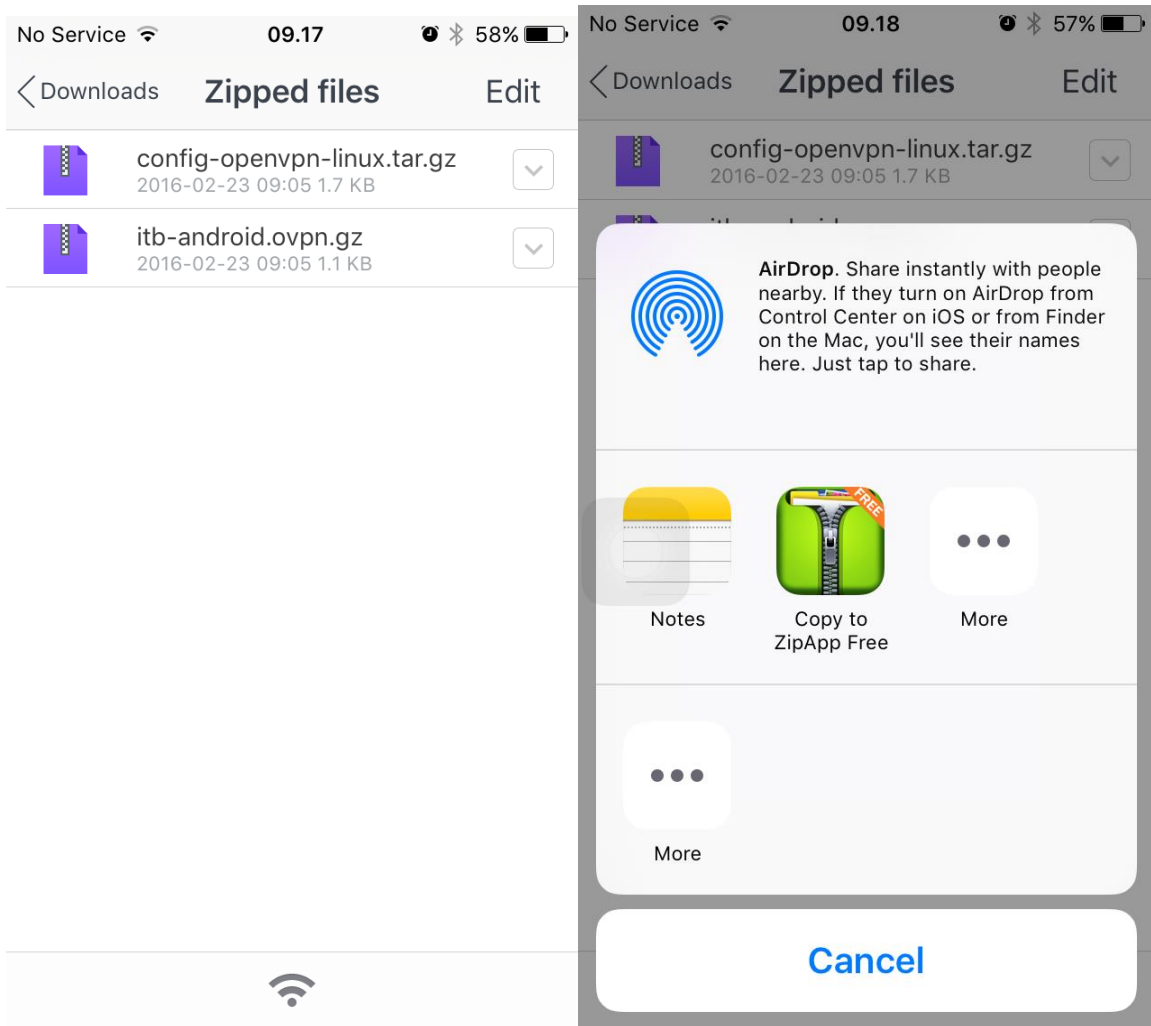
No Service 09.17 58%

Downloads Zipped files Edit

config-openvpn-linux.tar.gz
2016-02-23 09:05 1.7 KB

itb-android.ovpn.gz
2016-02-23 09:05 1.1 KB

No Service 09.18 57%

Downloads Zipped files Edit

config-openvpn-linux.tar.gz
2016-02-23 09:05 1.7 KB

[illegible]

AirDrop. Share instantly with people nearby. If they turn on AirDrop from Control Center on iOS or from Finder on the Mac, you'll see their names here. Just tap to share.

FREE

Notes

Copy to ZipApp Free

More

More

Cancel